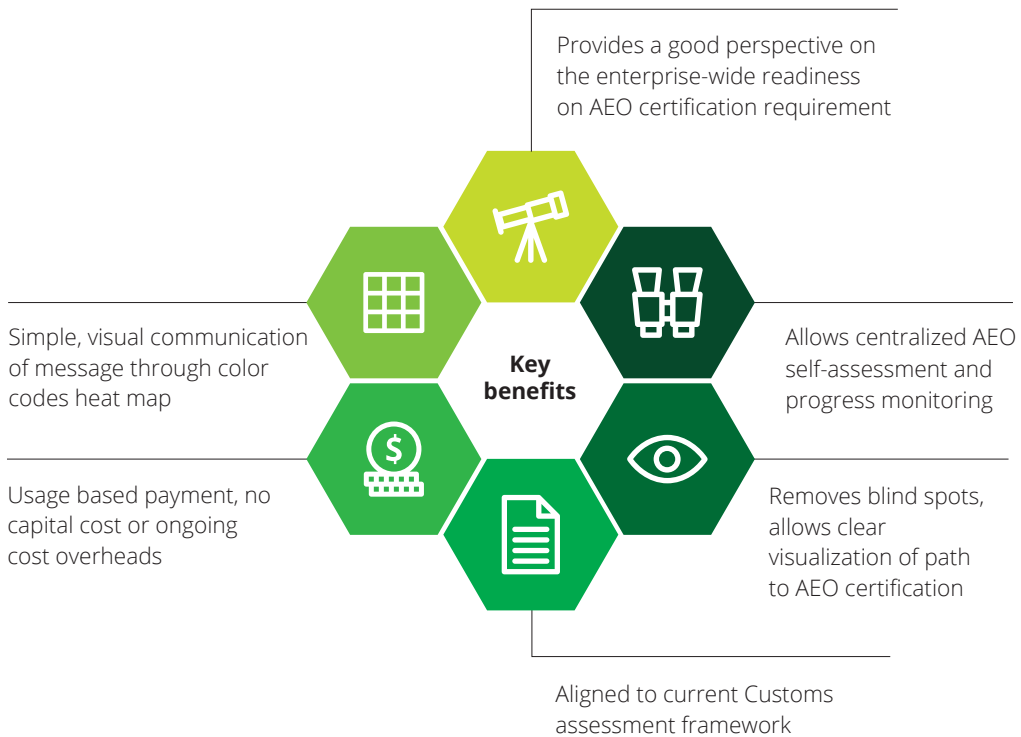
Provides a good perspective on the enterprise-wide readiness on AEO certification requirement

Simple, visual communication of message through color codes heat map

Key benefits

Allows centralized AEO self-assessment and progress monitoring

Usage based payment, no capital cost or ongoing cost overheads

Removes blind spots, allows clear visualization of path to AEO certification

Aligned to current Customs assessment framework